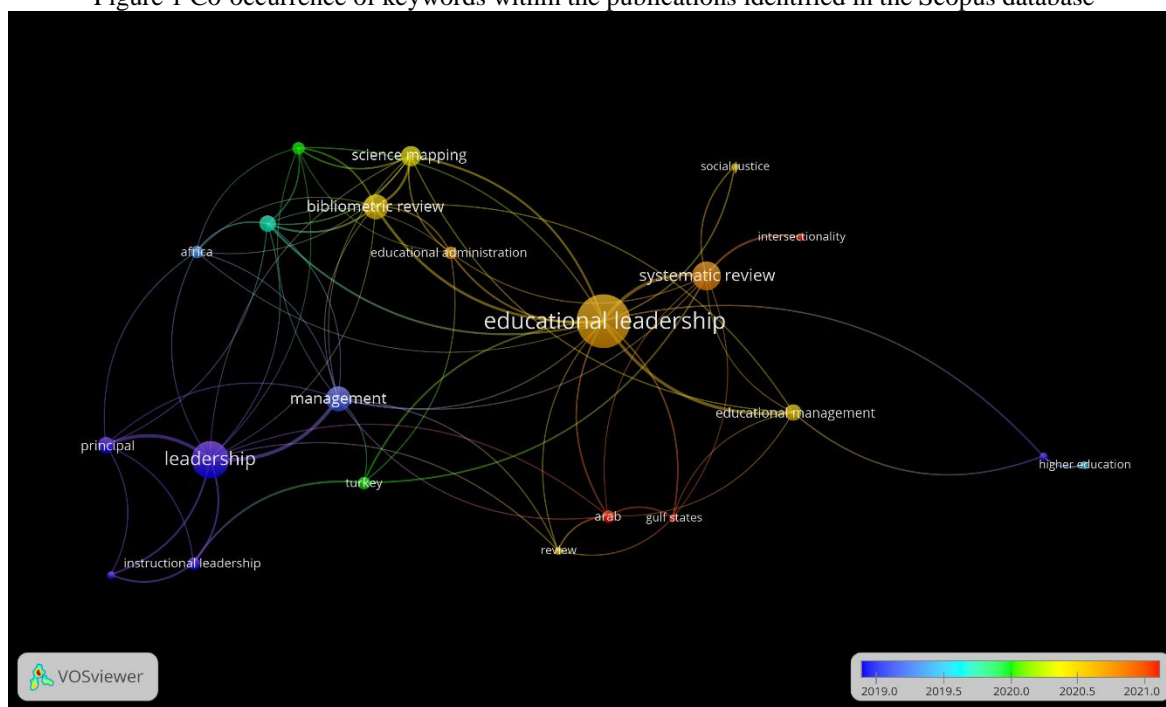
Figure 1 Co-occurrence of keywords within the publications identified in the Scopus database

science mapping
social justice
bibliometric review
intersectionality
africa
educational administration
systematic review
educational leadership
management
educational management
principal
leadership
higher education
turkey
arab
gulf states
review
instructional leadership

VOSviewer

2019.0
2019.5
2020.0
2020.5
2021.0